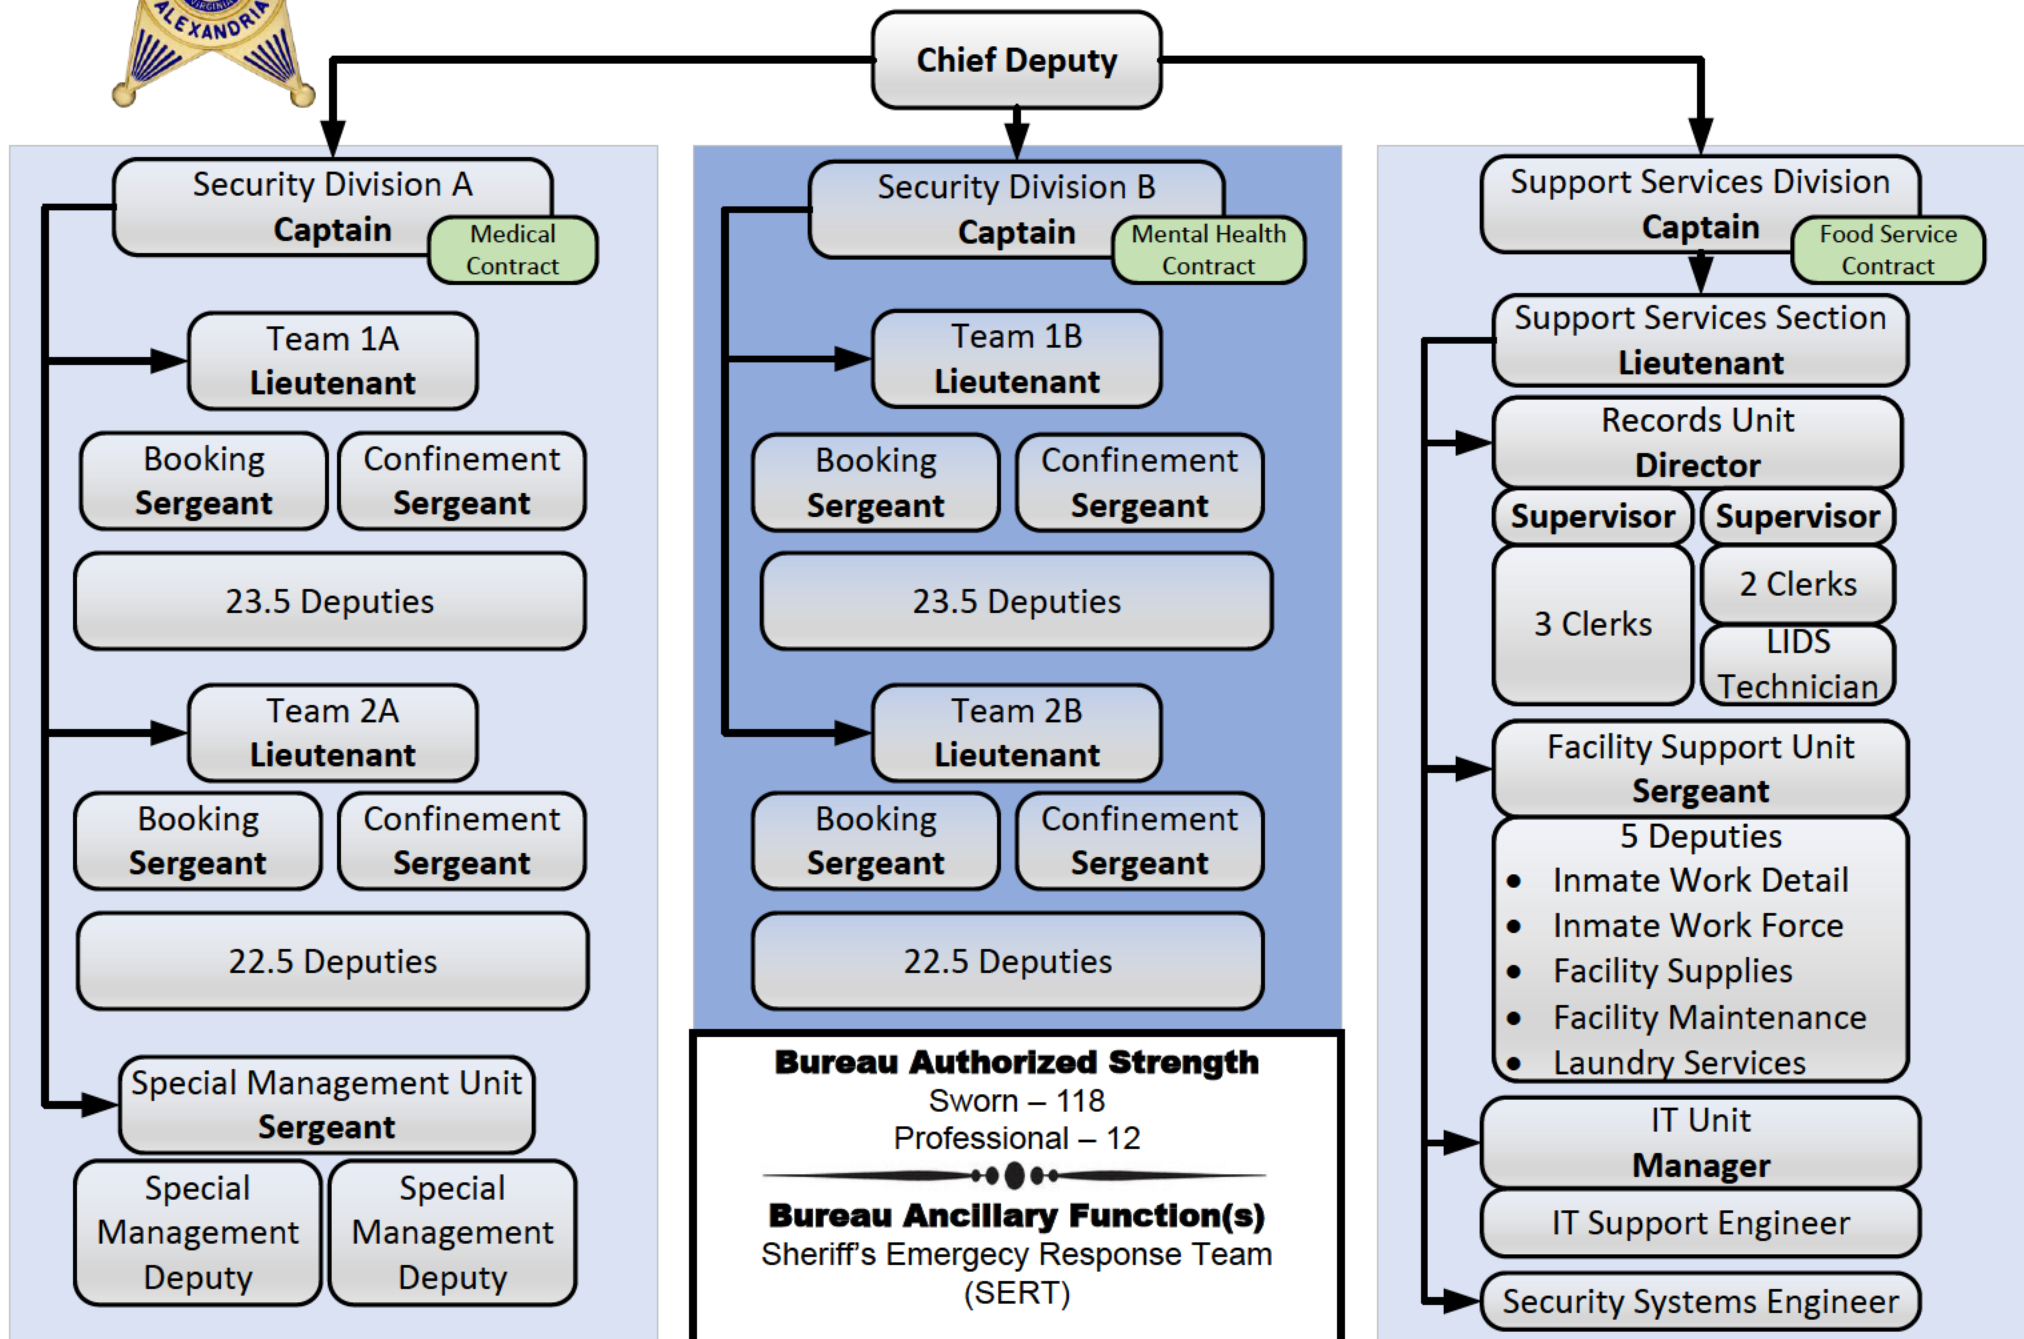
ALEXANDRIA
VIRGINIA

Chief Deputy

Security Division A
Captain
Medical Contract

Team 1A
Lieutenant

Booking
Sergeant

Confinement
Sergeant

23.5 Deputies

Team 2A
Lieutenant

Booking
Sergeant

Confinement
Sergeant

22.5 Deputies

Special Management Unit
Sergeant

Special Management Deputy

Special Management Deputy

Security Division B
Captain
Mental Health Contract

Team 1B
Lieutenant

Booking
Sergeant

Confinement
Sergeant

23.5 Deputies

Team 2B
Lieutenant

Booking
Sergeant

Confinement
Sergeant

22.5 Deputies

Bureau Authorized Strength
Sworn – 118
Professional – 12

Bureau Ancillary Function(s)
Sheriff's Emergecy Response Team
(SERT)

Support Services Division
Captain
Food Service Contract

Support Services Section
Lieutenant

Records Unit
Director

Supervisor

Supervisor

3 Clerks

2 Clerks

LIDS Technician

Facility Support Unit
Sergeant

5 Deputies
• Inmate Work Detail
• Inmate Work Force
• Facility Supplies
• Facility Maintenance
• Laundry Services

IT Unit
Manager

IT Support Engineer

Security Systems Engineer